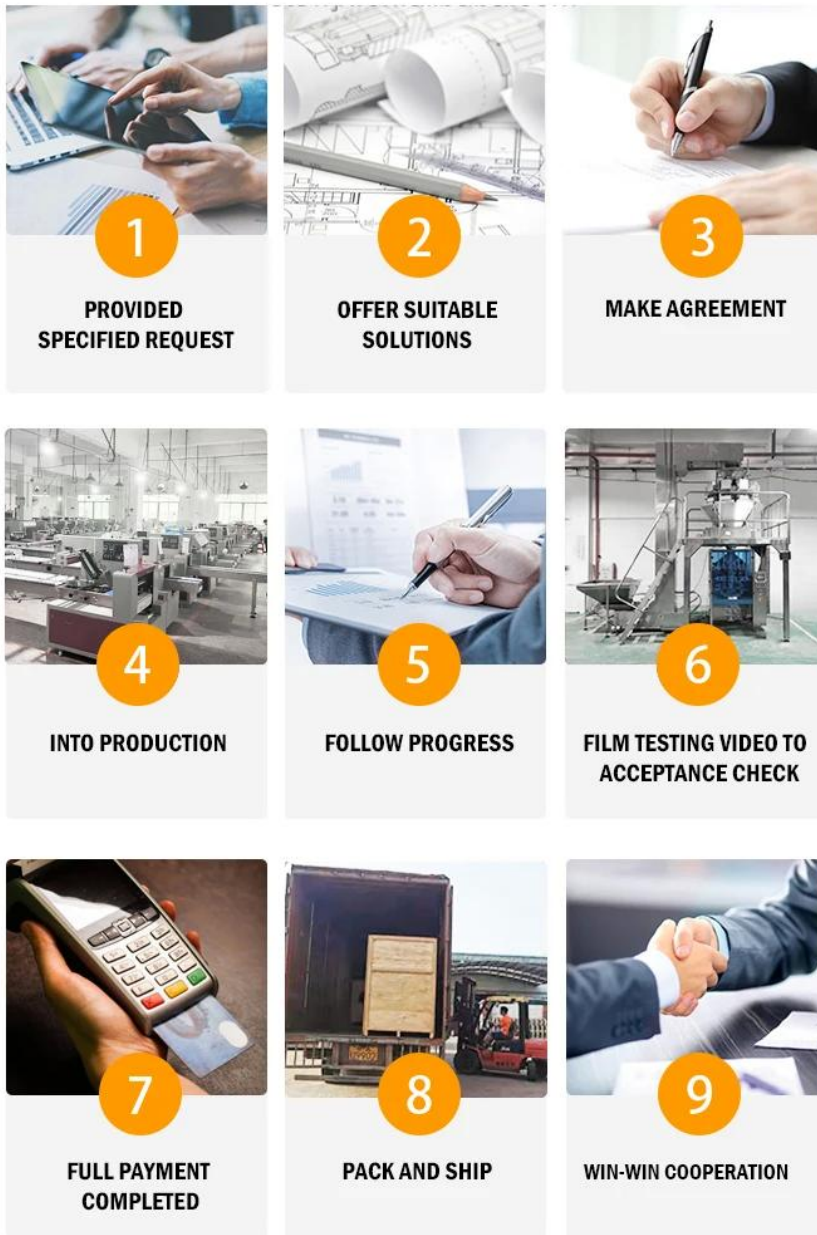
1

PROVIDED SPECIFIED REQUEST

2

OFFER SUITABLE SOLUTIONS

3

MAKE AGREEMENT

4

INTO PRODUCTION

5

FOLLOW PROGRESS

6

FILM TESTING VIDEO TO ACCEPTANCE CHECK

7

FULL PAYMENT COMPLETED

8

PACK AND SHIP

9

WIN-WIN COOPERATION